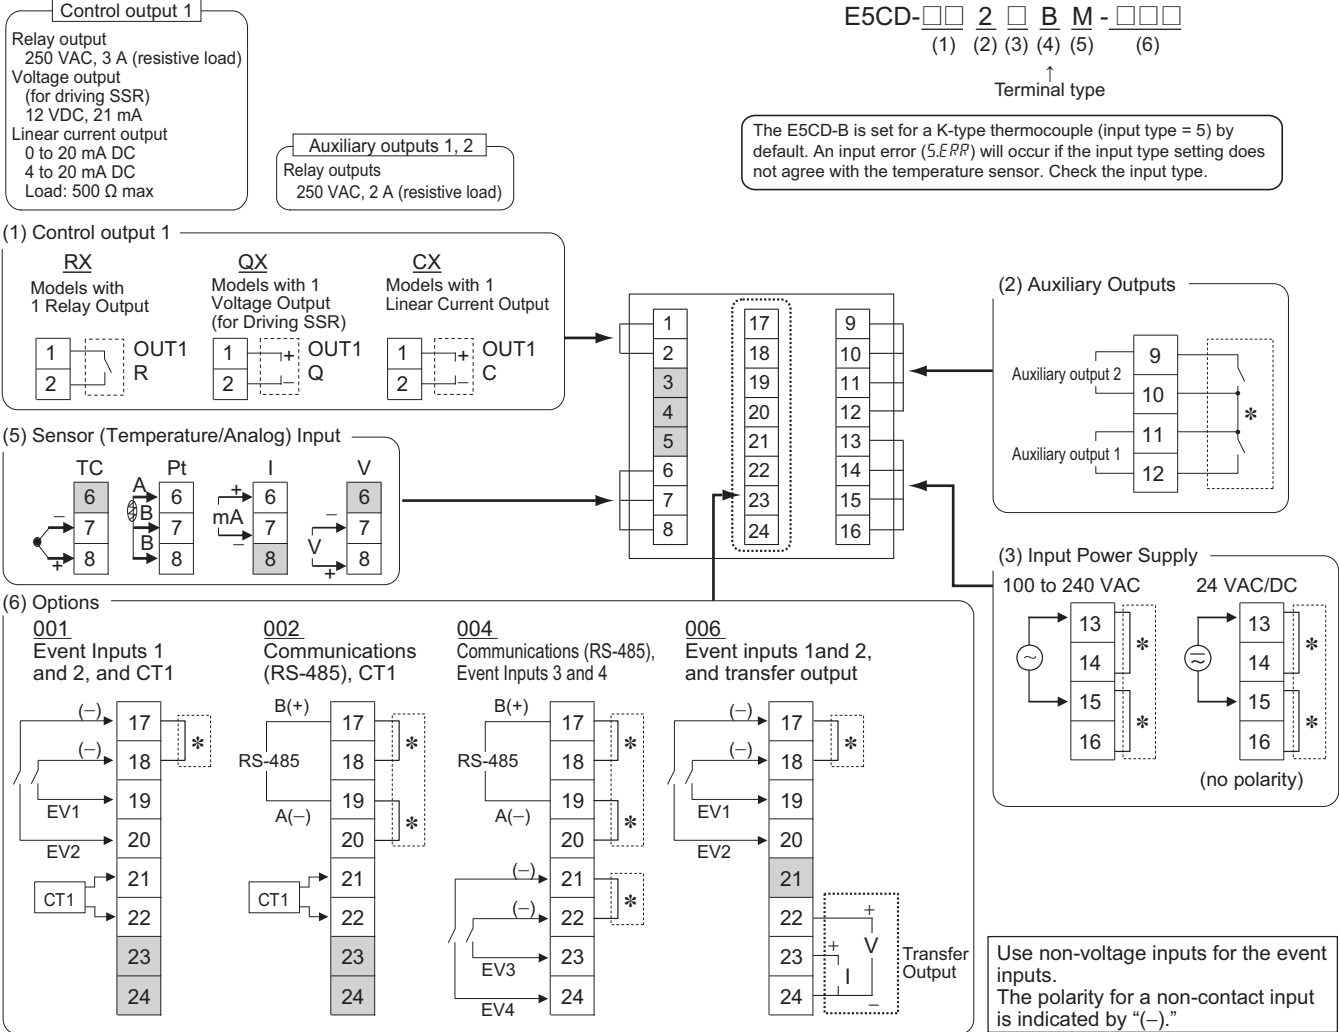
Control output 1
Relay output
250 VAC, 3 A (resistive load)
Voltage output
(for driving SSR)
12 VDC, 21 mA
Linear current output
0 to 20 mA DC
4 to 20 mA DC
Load: 500 Ω max

Auxiliary outputs 1, 2
Relay outputs
250 VAC, 2 A (resistive load)

E5CD-□□ 2 □ B M - □□□
(1) (2) (3) (4) (5) (6)
Terminal type

The E5CD-B is set for a K-type thermocouple (input type = 5) by default. An input error (5.ERR) will occur if the input type setting does not agree with the temperature sensor. Check the input type.

(1) Control output 1
RX
Models with 1 Relay Output
1
2
OUT1
R

QX
Models with 1 Voltage Output (for Driving SSR)
1
2
+
–
OUT1
Q

CX
Models with 1 Linear Current Output
1
2
+
–
OUT1
C

1
2
3
4
5
6
7
8
17
18
19
20
21
22
23
24
9
10
11
12
13
14
15
16

(2) Auxiliary Outputs
Auxiliary output 2
Auxiliary output 1
9
10
11
12
*

(5) Sensor (Temperature/Analog) Input
TC
6
7
8
–
+
Pt
A
B
B
6
7
8
I
+
mA
–
6
7
8
V
–
V
+
6
7
8

(3) Input Power Supply
100 to 240 VAC
13
14
15
16
*
*
24 VAC/DC
13
14
15
16
*
*
(no polarity)

(6) Options
001
Event Inputs 1 and 2, and CT1
(–)
(–)
17
18
19
20
21
22
23
24
*
EV1
EV2
CT1

002
Communications (RS-485), CT1
B(+)
RS-485
A(–)
17
18
19
20
21
22
23
24
*
*
CT1

004
Communications (RS-485), Event Inputs 3 and 4
B(+)
RS-485
A(–)
17
18
19
20
21
22
23
24
*
*
(–)
(–)
*
EV3
EV4

006
Event inputs 1and 2, and transfer output
(–)
(–)
17
18
19
20
21
22
23
24
*
EV1
EV2
+
V
+
I
–
Transfer Output

Use non-voltage inputs for the event inputs.
The polarity for a non-contact input is indicated by "(–)."